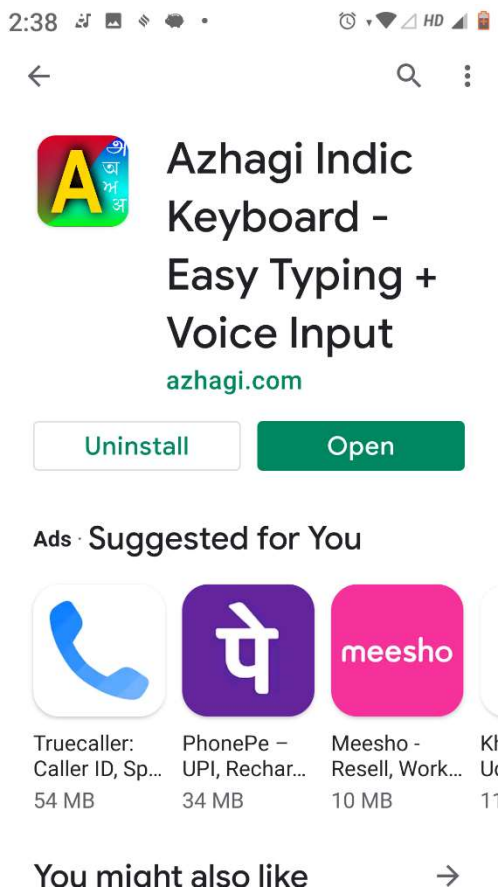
2:38

HD

Azhagi Indic Keyboard - Easy Typing + Voice Input

azhagi.com

Uninstall

Open

Ads · Suggested for You

पे

meesho

Truecaller: Caller ID, Sp...
54 MB

PhonePe – UPI, Rechar...
34 MB

Meesho - Resell, Work...
10 MB

Kh
Ud
11

You might also like